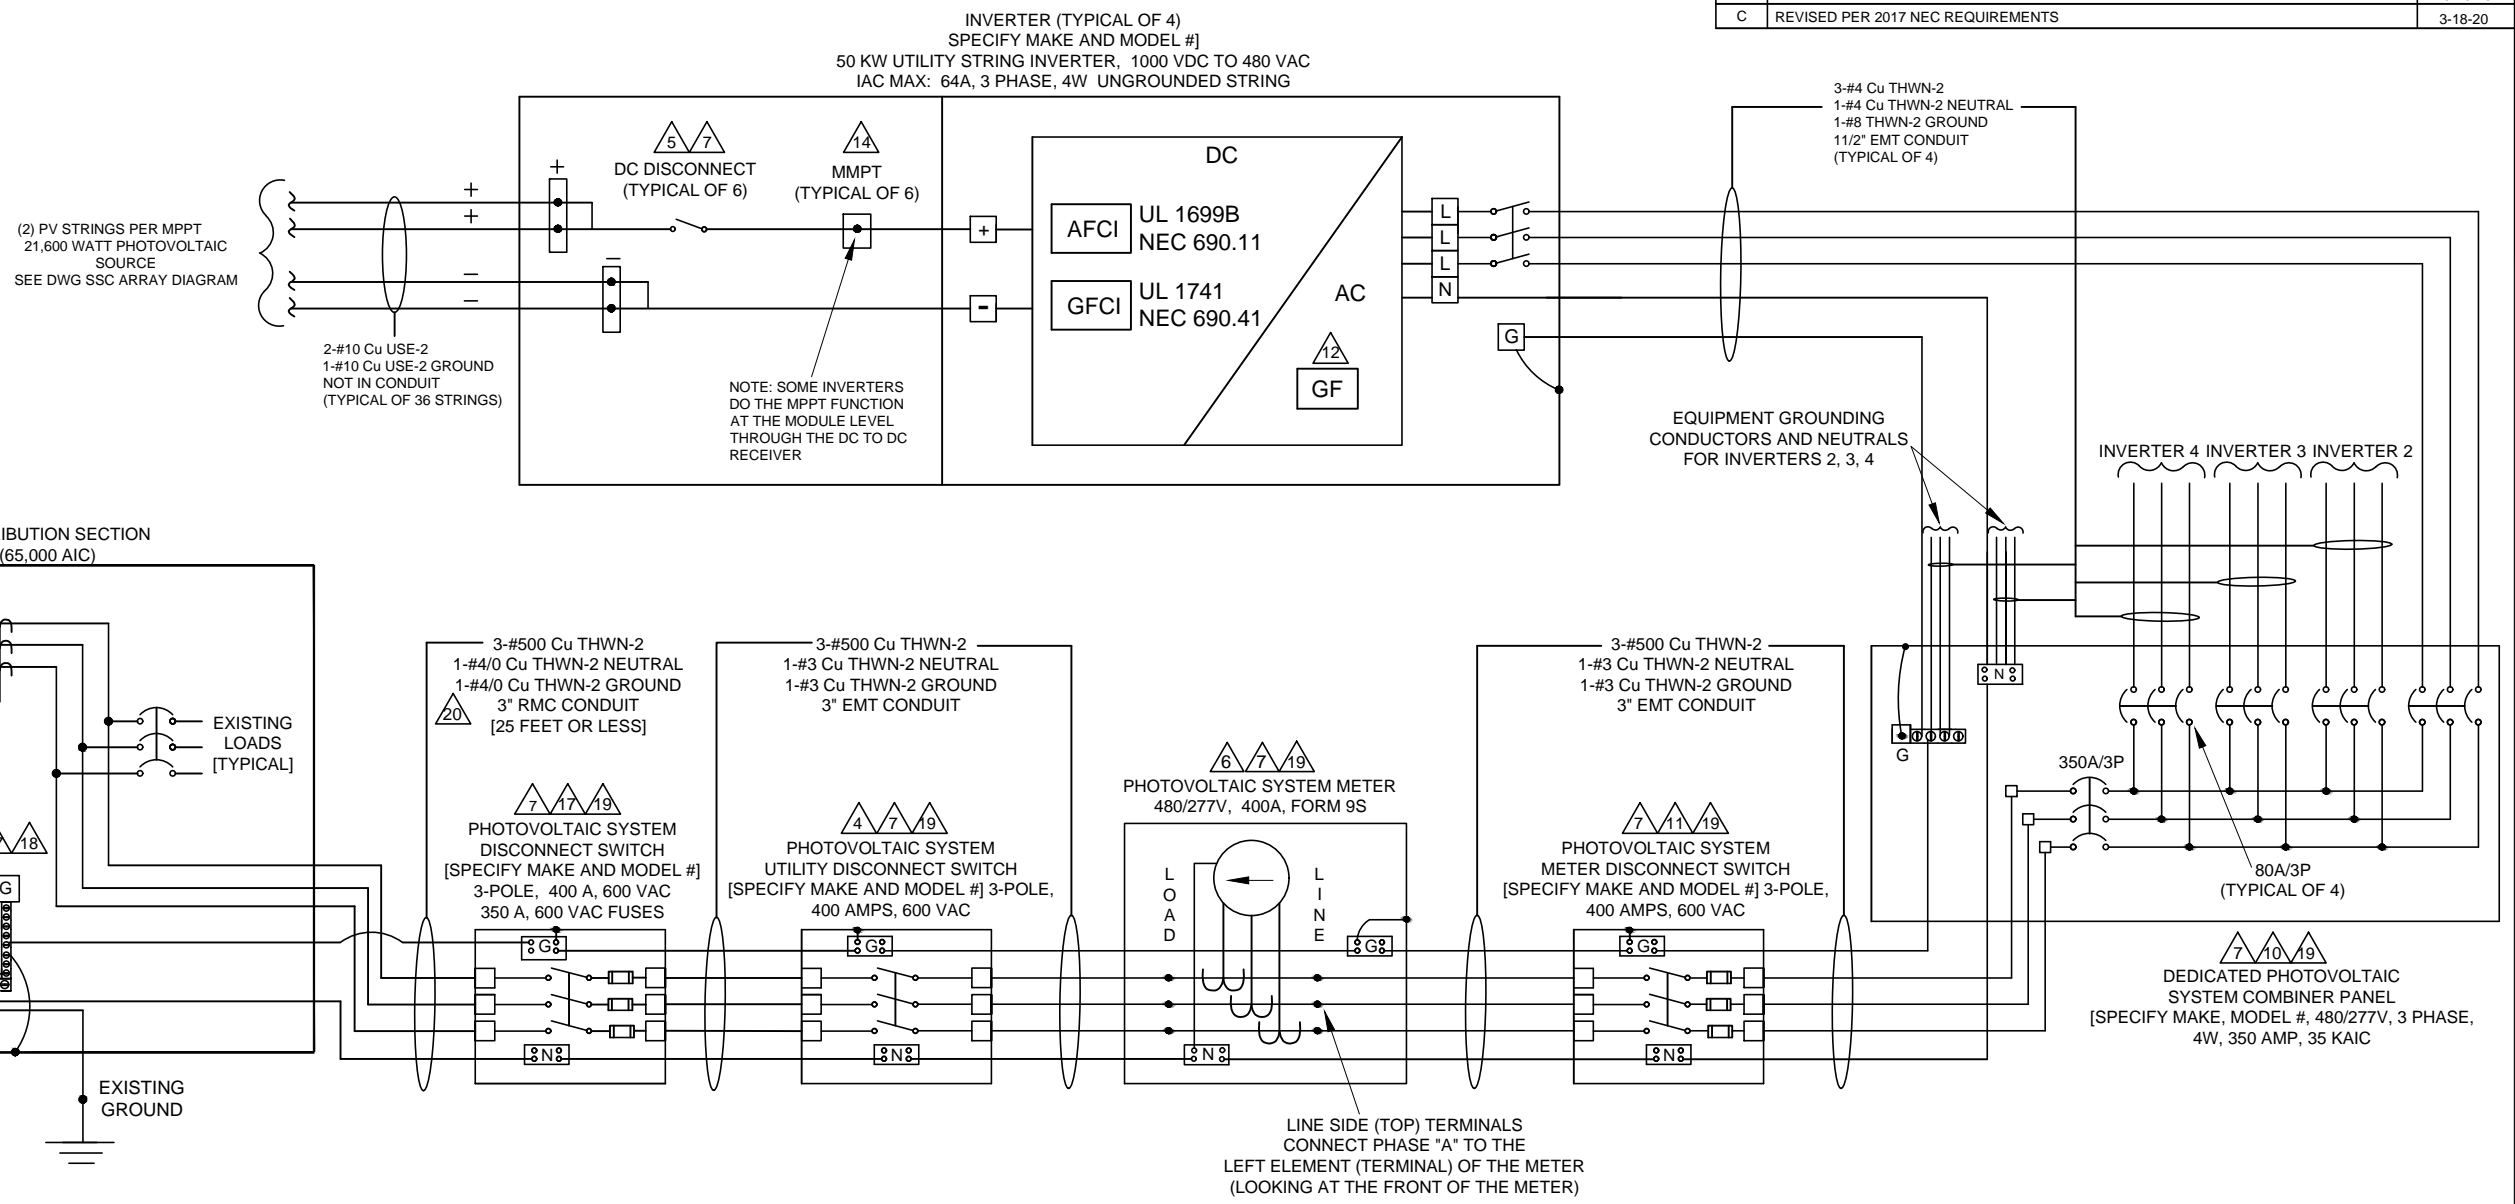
| C | REVISED PER 2017 NEC REQUIREMENTS | 3-18-20 |
|---|---|---|

INVERTER (TYPICAL OF 4)
SPECIFY MAKE AND MODEL #]
50 KW UTILITY STRING INVERTER, 1000 VDC TO 480 VAC
IAC MAX: 64A, 3 PHASE, 4W UNGROUNDED STRING

5 7
DC DISCONNECT
(TYPICAL OF 6)

14
MMPT
(TYPICAL OF 6)

DC

AFCI UL 1699B
NEC 690.11

GFCI UL 1741
NEC 690.41

AC

12
GF

L
L
L
N
G

+ -

3-#4 Cu THWN-2
1-#4 Cu THWN-2 NEUTRAL
1-#8 THWN-2 GROUND
11/2" EMT CONDUIT
(TYPICAL OF 4)

(2) PV STRINGS PER MPPT
21,600 WATT PHOTOVOLTAIC SOURCE
SEE DWG SSC ARRAY DIAGRAM

+
+
–
–

2-#10 Cu USE-2
1-#10 Cu USE-2 GROUND
NOT IN CONDUIT
(TYPICAL OF 36 STRINGS)

NOTE: SOME INVERTERS DO THE MPPT FUNCTION AT THE MODULE LEVEL THROUGH THE DC TO DC RECEIVER

EQUIPMENT GROUNDING CONDUCTORS AND NEUTRALS FOR INVERTERS 2, 3, 4

INVERTER 4 INVERTER 3 INVERTER 2

IBUTION SECTION
(65,000 AIC)

EXISTING LOADS [TYPICAL]

18
G

3-#500 Cu THWN-2
1-#4/0 Cu THWN-2 NEUTRAL
1-#4/0 Cu THWN-2 GROUND
3" RMC CONDUIT
[25 FEET OR LESS]
20

3-#500 Cu THWN-2
1-#3 Cu THWN-2 NEUTRAL
1-#3 Cu THWN-2 GROUND
3" EMT CONDUIT

3-#500 Cu THWN-2
1-#3 Cu THWN-2 NEUTRAL
1-#3 Cu THWN-2 GROUND
3" EMT CONDUIT

N
G

7 17 19
PHOTOVOLTAIC SYSTEM DISCONNECT SWITCH
[SPECIFY MAKE AND MODEL #]
3-POLE, 400 A, 600 VAC
350 A, 600 VAC FUSES

4 7 19
PHOTOVOLTAIC SYSTEM UTILITY DISCONNECT SWITCH
[SPECIFY MAKE AND MODEL #] 3-POLE, 400 AMPS, 600 VAC

6 7 19
PHOTOVOLTAIC SYSTEM METER
480/277V, 400A, FORM 9S

LOAD
LINE

7 11 19
PHOTOVOLTAIC SYSTEM METER DISCONNECT SWITCH
[SPECIFY MAKE AND MODEL #] 3-POLE, 400 AMPS, 600 VAC

350A/3P

80A/3P
(TYPICAL OF 4)

G N G N G N G N G

7 10 19
DEDICATED PHOTOVOLTAIC SYSTEM COMBINER PANEL
[SPECIFY MAKE, MODEL #, 480/277V, 3 PHASE, 4W, 350 AMP, 35 KAIC

EXISTING GROUND

LINE SIDE (TOP) TERMINALS CONNECT PHASE "A" TO THE LEFT ELEMENT (TERMINAL) OF THE METER (LOOKING AT THE FRONT OF THE METER)